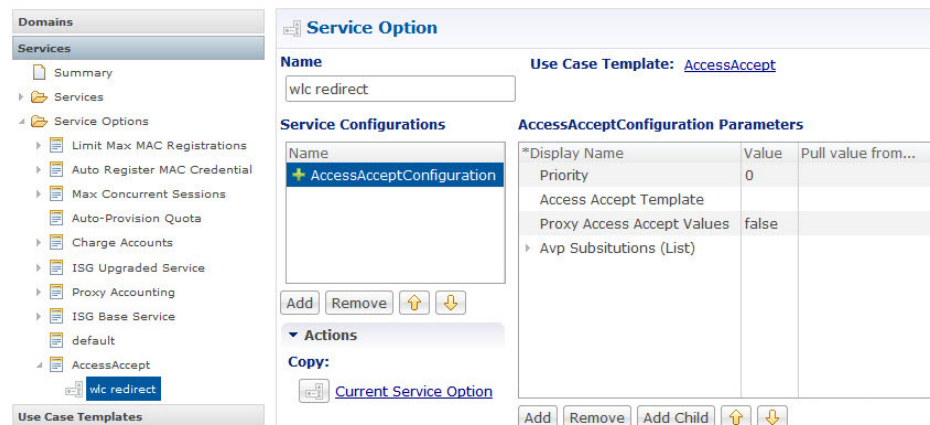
Domains
Services
Summary
Services
Service Options
Limit Max MAC Registrations
Auto Register MAC Credential
Max Concurrent Sessions
Auto-Provision Quota
Charge Accounts
ISG Upgraded Service
Proxy Accounting
ISG Base Service
default
AccessAccept
wlc redirect
Use Case Templates

Service Option

Name
wlc redirect

Use Case Template: AccessAccept

Service Configurations

| Name |
|---|
| AccessAcceptConfiguration |

Add Remove

Actions
Copy:
Current Service Option

AccessAcceptConfiguration Parameters

| *Display Name | Value | Pull value from... |
|---|---|---|
| Priority | 0 | |
| Access Accept Template | | |
| Proxy Access Accept Values | false | |
| Avp Subsitutions (List) | | |

Add Remove Add Child